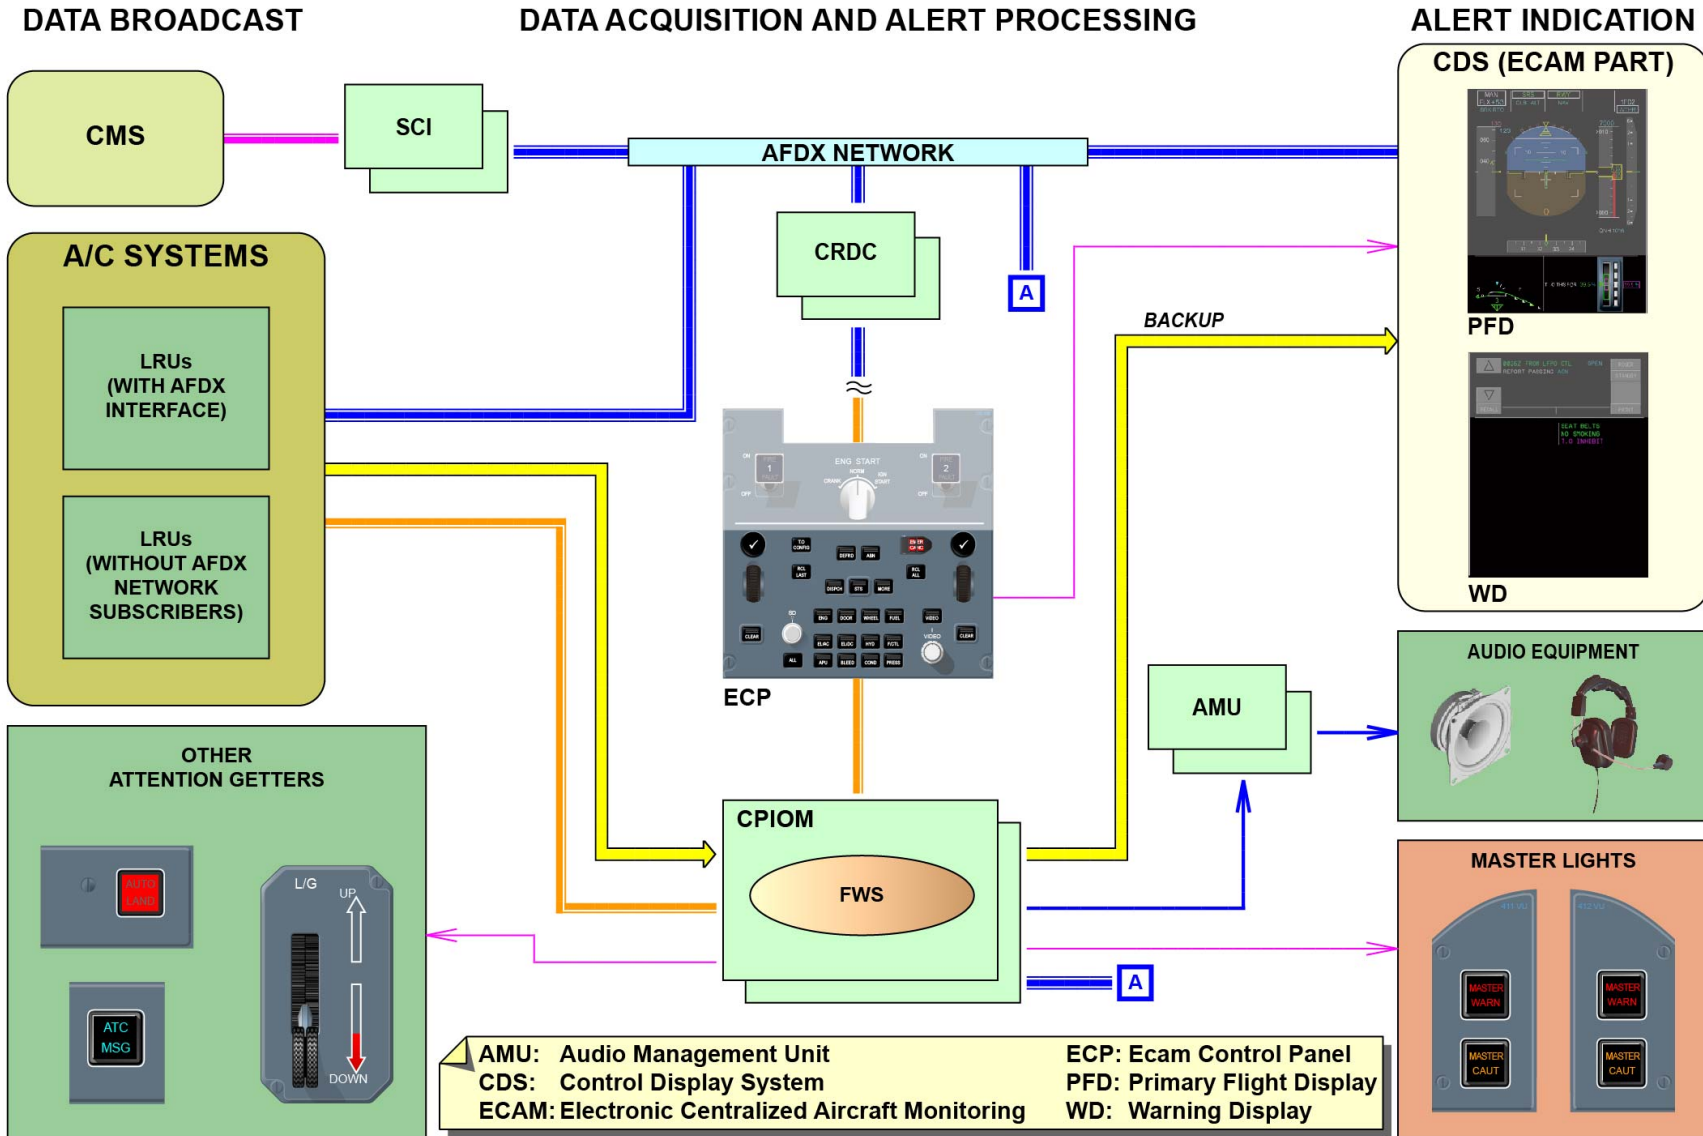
DATA BROADCAST

DATA ACQUISITION AND ALERT PROCESSING

ALERT INDICATION

CMS

SCI

AFDX NETWORK

CDS (ECAM PART)

A/C SYSTEMS

LRUs (WITH AFDX INTERFACE)

LRUs (WITHOUT AFDX NETWORK SUBSCRIBERS)

CRDC

A

BACKUP

PFD

WD

ENG START

NORM

CRANK

IGN START

1

2

ON

OFF

TO CONFIG

RCL LAST

DEFRO

ABN

EMER CANC

RCL ALL

DISPCH

STS

MORE

CLEAR

ENG

DOOR

WHEEL

FUEL

VIDEO

ELAC

ELEC

HYD

FCTL

ALL

APU

BLEED

COND

PRESS

ECP

AMU

AUDIO EQUIPMENT

OTHER ATTENTION GETTERS

AUTO LAND

ATC MSG

L/G

UP

DOWN

CPIOM

FWS

A

MASTER LIGHTS

MASTER WARN

MASTER CAUT

MASTER WARN

MASTER CAUT

AMU: Audio Management Unit
CDS: Control Display System
ECAM: Electronic Centralized Aircraft Monitoring
ECP: Ecam Control Panel
PFD: Primary Flight Display
WD: Warning Display